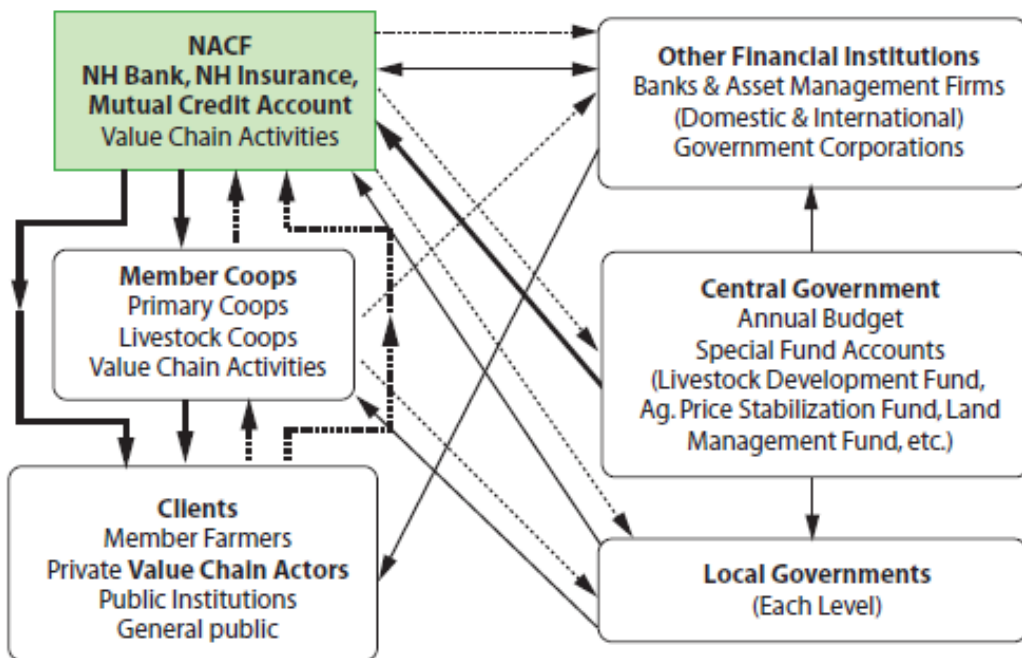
NACF
NH Bank, NH Insurance, Mutual Credit Account
Value Chain Activities

Other Financial Institutions
Banks & Asset Management Firms (Domestic & International)
Government Corporations

Member Coops
Primary Coops
Livestock Coops
Value Chain Activities

Central Government
Annual Budget
Special Fund Accounts
(Livestock Development Fund, Ag. Price Stabilization Fund, Land Management Fund, etc.)

Clients
Member Farmers
Private Value Chain Actors
Public Institutions
General public

Local Governments
(Each Level)